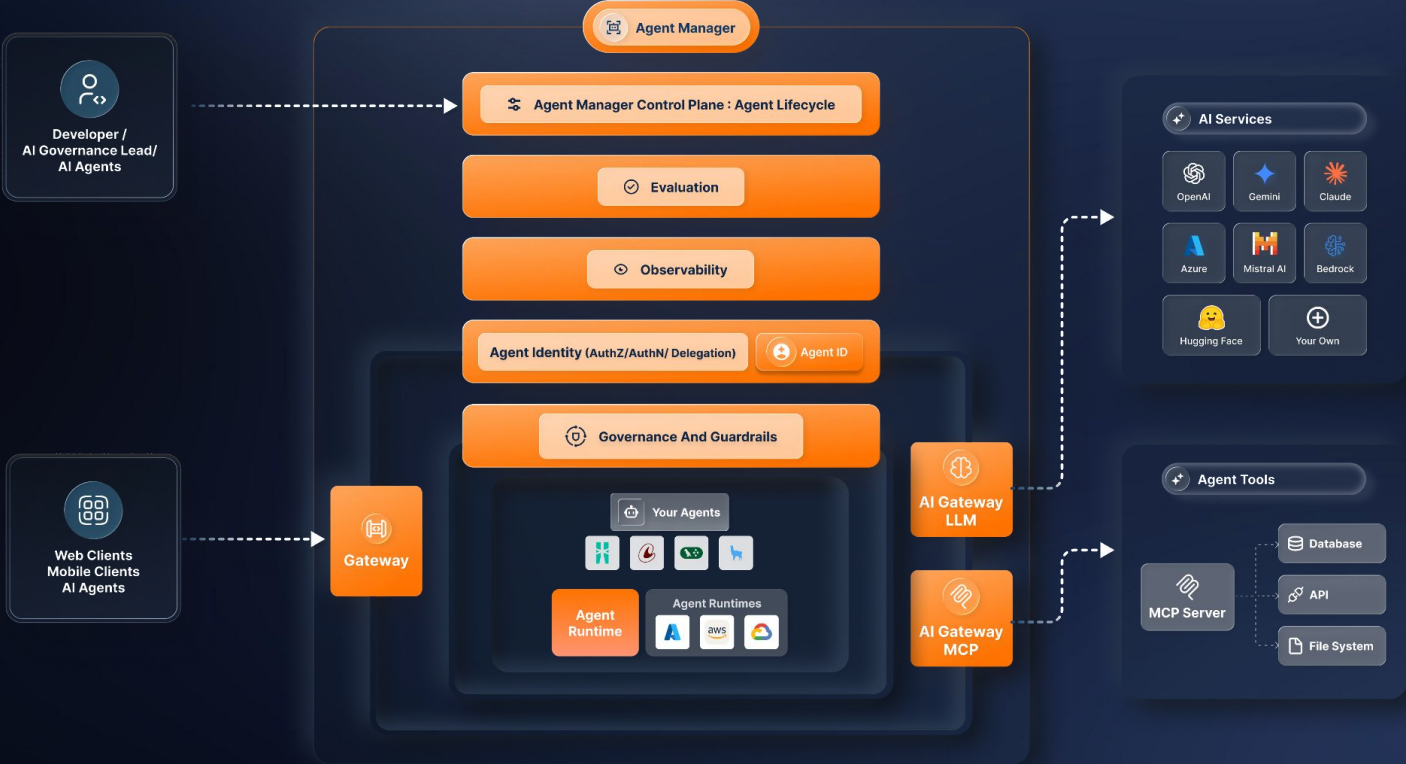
Agent Manager

Developer / AI Governance Lead/ AI Agents

Agent Manager Control Plane : Agent Lifecycle

Evaluation

Observability

Agent Identity (AuthZ/AuthN/ Delegation)

Agent ID

Governance And Guardrails

Web Clients Mobile Clients AI Agents

Gateway

Your Agents

Agent Runtime

Agent Runtimes

aws

AI Gateway LLM

AI Gateway MCP

AI Services

OpenAI

Gemini

Claude

Azure

Mistral AI

Bedrock

Hugging Face

Your Own

Agent Tools

MCP Server

Database

API

File System